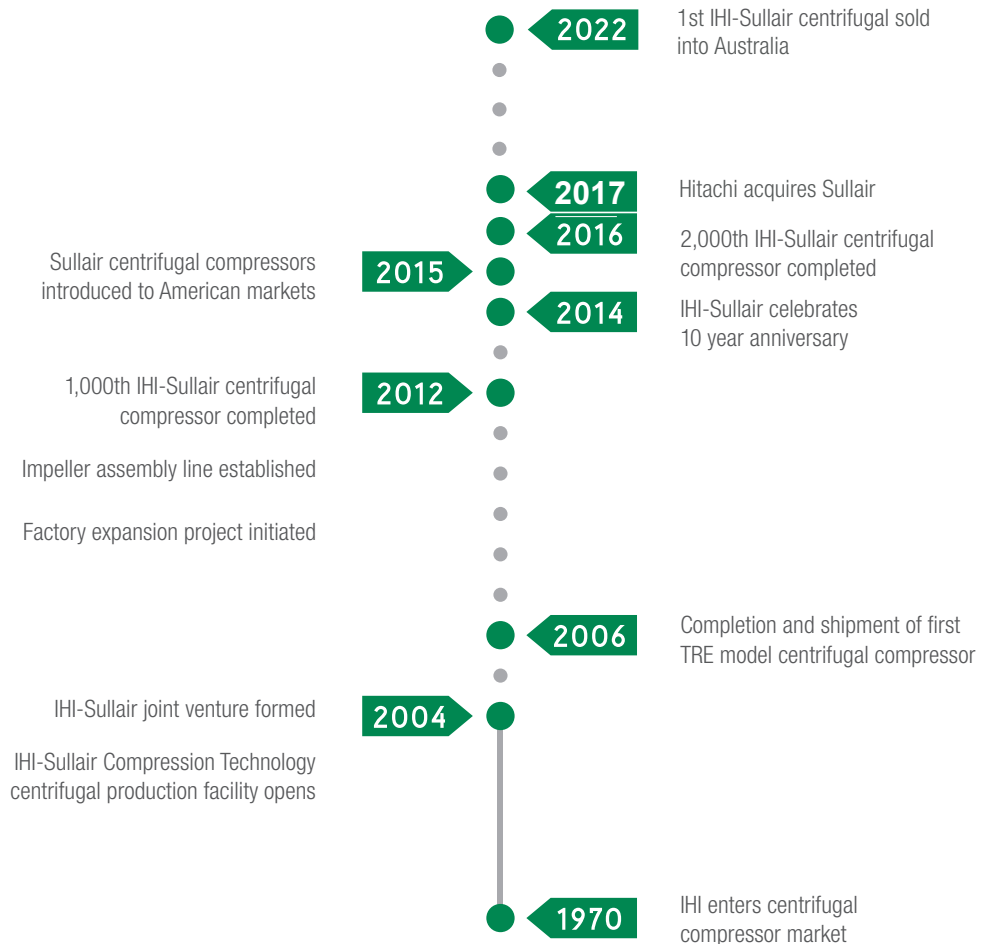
2022
1st IHI-Sullair centrifugal sold into Australia

2017
Hitachi acquires Sullair

2016
2,000th IHI-Sullair centrifugal compressor completed

Sullair centrifugal compressors introduced to American markets
2015

2014
IHI-Sullair celebrates 10 year anniversary

1,000th IHI-Sullair centrifugal compressor completed
2012

Impeller assembly line established

Factory expansion project initiated

2006
Completion and shipment of first TRE model centrifugal compressor

IHI-Sullair joint venture formed
2004

IHI-Sullair Compression Technology centrifugal production facility opens

1970
IHI enters centrifugal compressor market